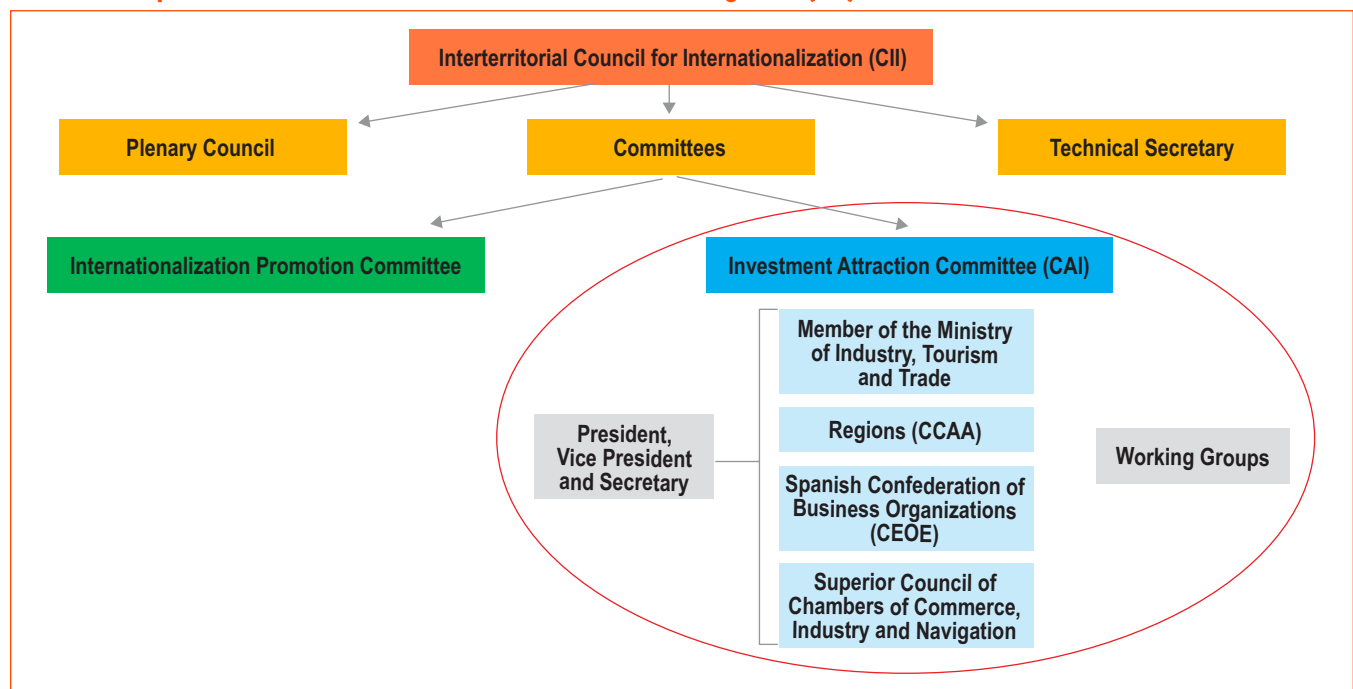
Interterritorial Council for Internationalization (CII)

Plenary Council

Committees

Technical Secretary

Internationalization Promotion Committee

Investment Attraction Committee (CAI)

President, Vice President and Secretary

Member of the Ministry of Industry, Tourism and Trade

Regions (CCAA)

Spanish Confederation of Business Organizations (CEOE)

Superior Council of Chambers of Commerce, Industry and Navigation

Working Groups